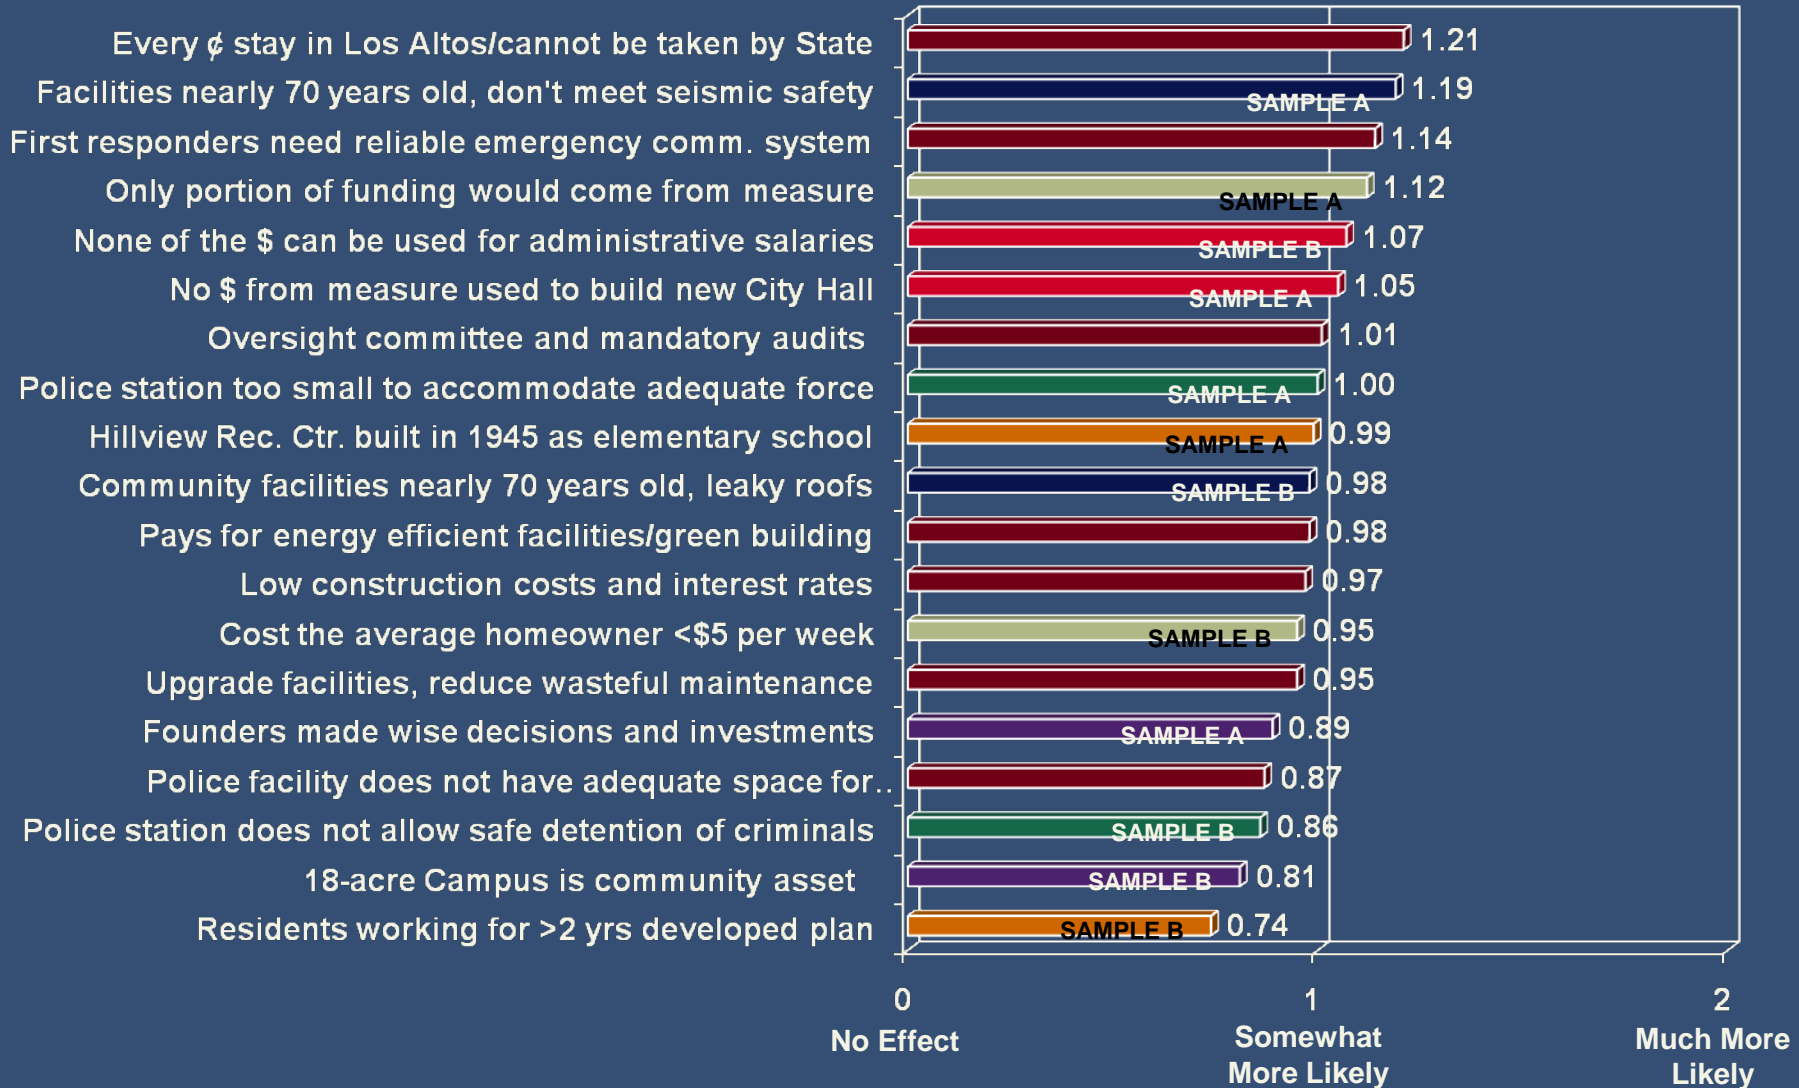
Every ¢ stay in Los Altos/cannot be taken by State 1.21
Facilities nearly 70 years old, don't meet seismic safety SAMPLE A 1.19
First responders need reliable emergency comm. system 1.14
Only portion of funding would come from measure SAMPLE A 1.12
None of the $ can be used for administrative salaries SAMPLE B 1.07
No $ from measure used to build new City Hall SAMPLE A 1.05
Oversight committee and mandatory audits 1.01
Police station too small to accommodate adequate force SAMPLE A 1.00
Hillview Rec. Ctr. built in 1945 as elementary school SAMPLE A 0.99
Community facilities nearly 70 years old, leaky roofs SAMPLE B 0.98
Pays for energy efficient facilities/green building 0.98
Low construction costs and interest rates 0.97
Cost the average homeowner <$5 per week SAMPLE B 0.95
Upgrade facilities, reduce wasteful maintenance 0.95
Founders made wise decisions and investments SAMPLE A 0.89
Police facility does not have adequate space for.. 0.87
Police station does not allow safe detention of criminals SAMPLE B 0.86
18-acre Campus is community asset SAMPLE B 0.81
Residents working for >2 yrs developed plan SAMPLE B 0.74

0 No Effect
1 Somewhat More Likely
2 Much More Likely